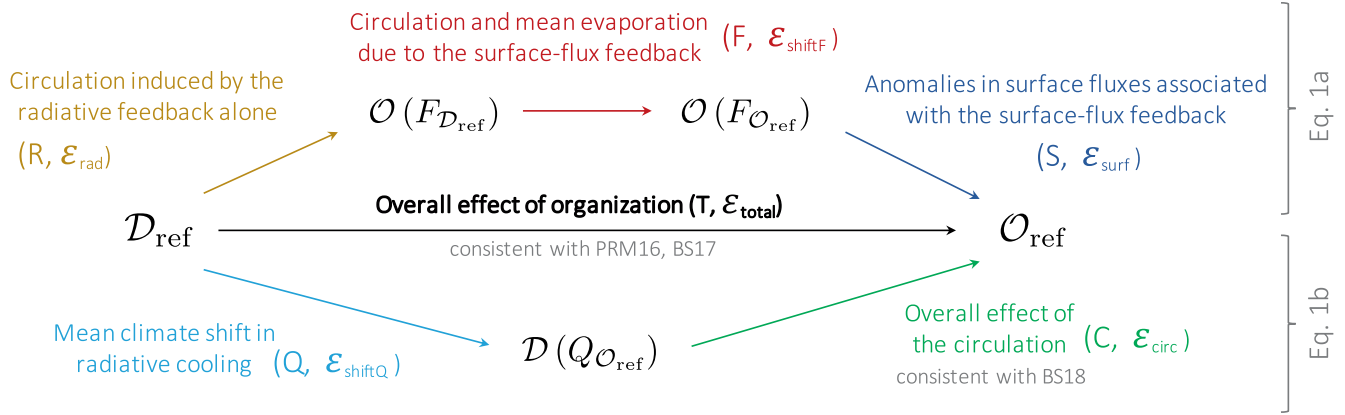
Circulation and mean evaporation due to the surface-flux feedback (F, $\mathcal{E}_{\text{shiftF}}$)

Circulation induced by the radiative feedback alone

(R, $\mathcal{E}_{\text{rad}}$)

$\mathcal{O}\left(F_{\mathcal{D}_{\text{ref}}}\right)$

$\mathcal{O}\left(F_{\mathcal{O}_{\text{ref}}}\right)$

Anomalies in surface fluxes associated with the surface-flux feedback

(S, $\mathcal{E}_{\text{surf}}$)

Eq. 1a

$\mathcal{D}_{\text{ref}}$

Overall effect of organization (T, $\mathcal{E}_{\text{total}}$)

consistent with PRM16, BS17

$\mathcal{O}_{\text{ref}}$

Mean climate shift in radiative cooling (Q, $\mathcal{E}_{\text{shiftQ}}$)

$\mathcal{D}\left(Q_{\mathcal{O}_{\text{ref}}}\right)$

Overall effect of the circulation (C, $\mathcal{E}_{\text{circ}}$)

consistent with BS18

Eq. 1b